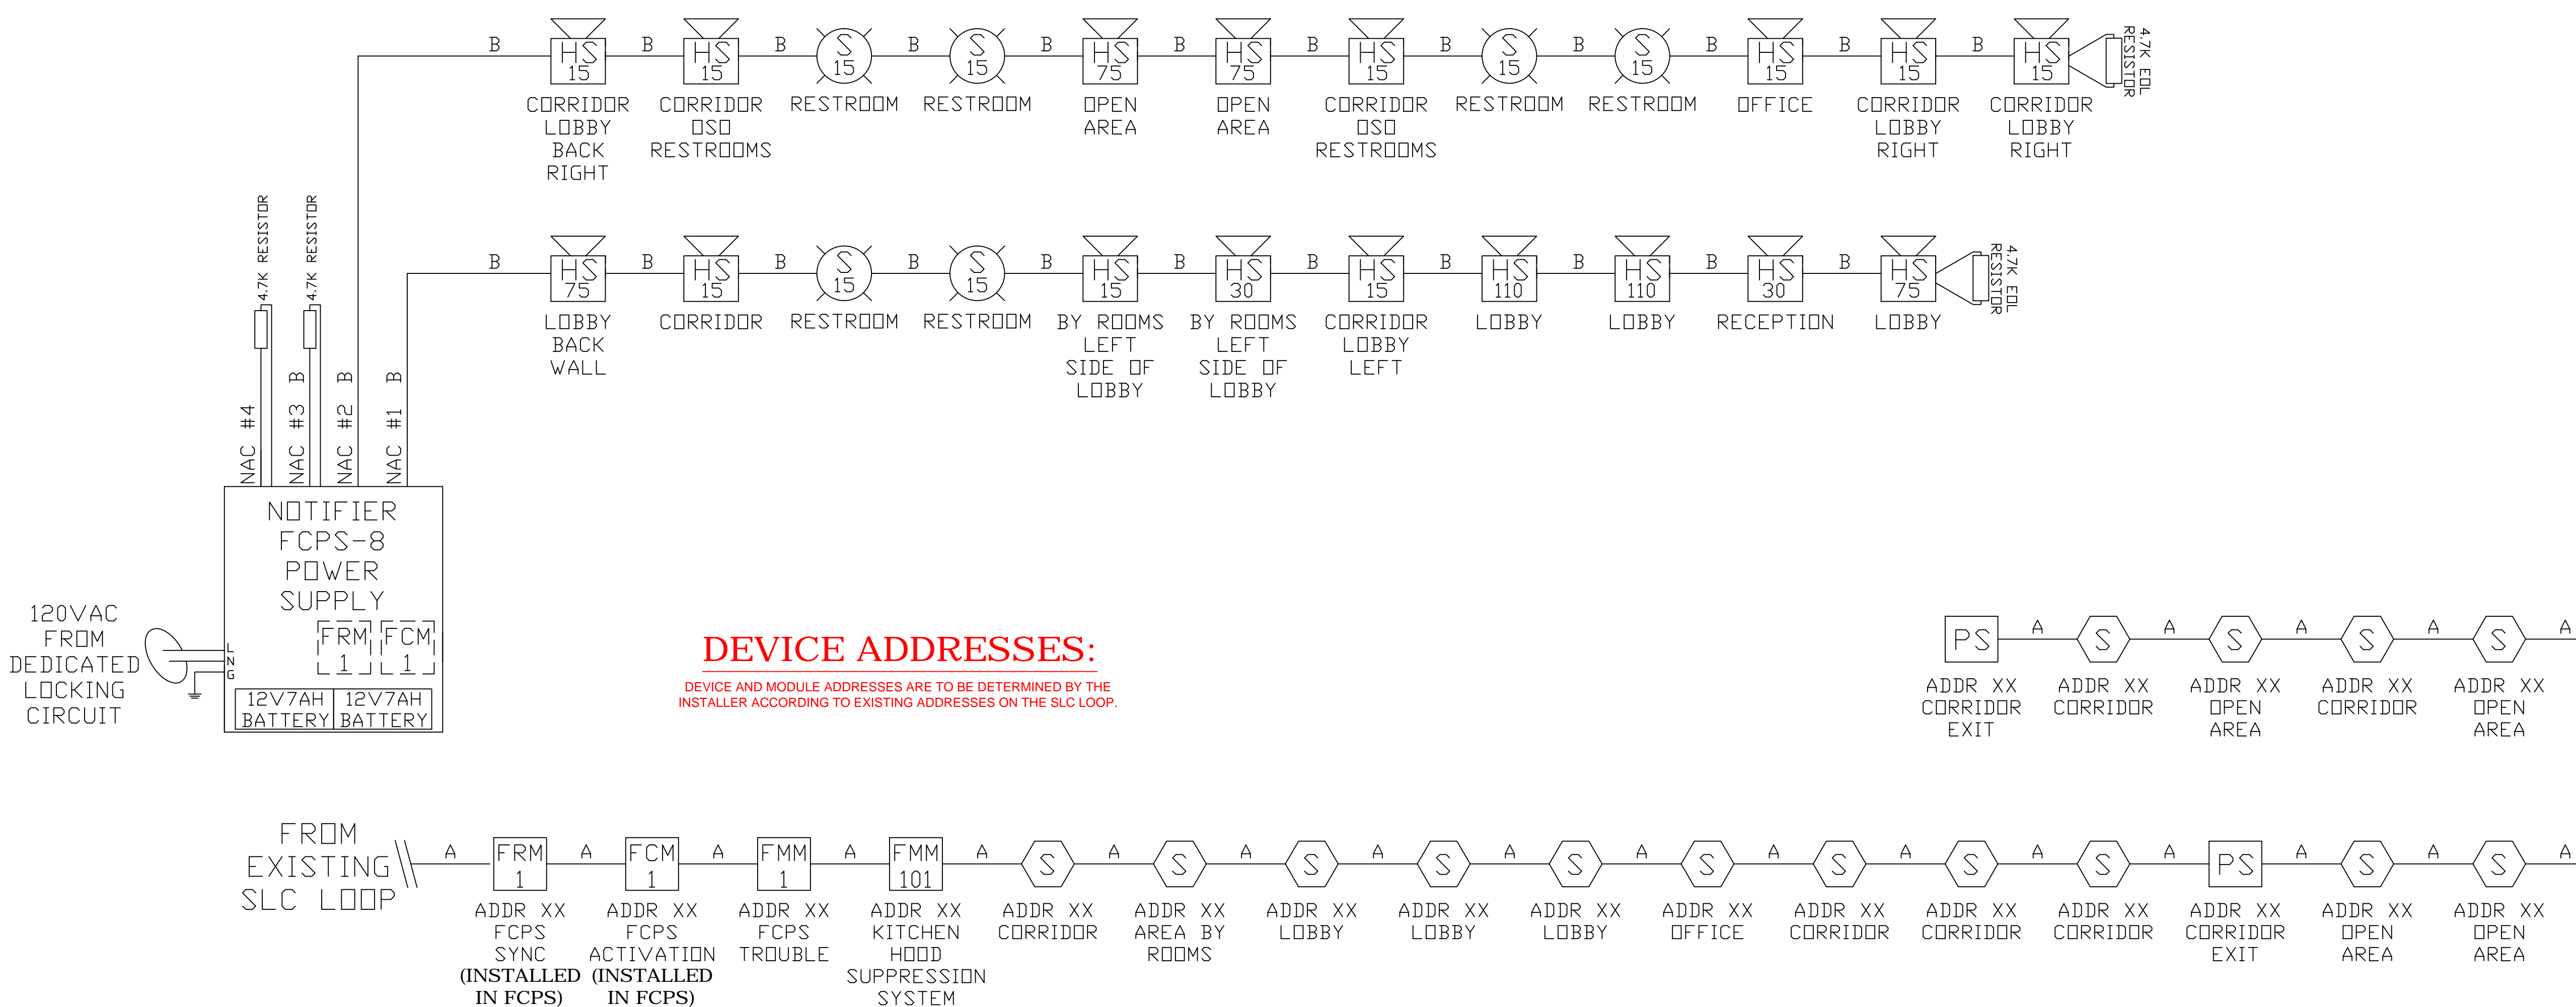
B HS 15 B HS 15 B S 15 B S 15 B HS 75 B HS 75 B HS 15 B S 15 B S 15 B HS 15 B HS 15 B HS 15 4.7K EOL RESISTOR

CORRIDOR LOBBY BACK RIGHT
CORRIDOR OSO RESTROOMS
RESTROOM
RESTROOM
OPEN AREA
OPEN AREA
CORRIDOR OSO RESTROOMS
RESTROOM
RESTROOM
OFFICE
CORRIDOR LOBBY RIGHT
CORRIDOR LOBBY RIGHT

4.7K RESISTOR
4.7K RESISTOR

B HS 75 B HS 15 B S 15 B S 15 B HS 15 B HS 30 B HS 15 B HS 110 B HS 110 B HS 30 B HS 75 4.7K EOL RESISTOR

LOBBY BACK WALL
CORRIDOR
RESTROOM
RESTROOM
BY ROOMS LEFT SIDE OF LOBBY
BY ROOMS LEFT SIDE OF LOBBY
CORRIDOR LOBBY LEFT
LOBBY
LOBBY
RECEPTION
LOBBY

NAC #4
NAC #3 B
NAC #2 B
NAC #1 B

NOTIFIER FCPS-8 POWER SUPPLY
FRM 1
FCM 1
12V7AH BATTERY
12V7AH BATTERY

120VAC FROM DEDICATED LOCKING CIRCUIT
L N G

DEVICE ADDRESSES:
DEVICE AND MODULE ADDRESSES ARE TO BE DETERMINED BY THE INSTALLER ACCORDING TO EXISTING ADDRESSES ON THE SLC LOOP.

PS A S A S A S A S A

ADDR XX CORRIDOR EXIT
ADDR XX CORRIDOR
ADDR XX OPEN AREA
ADDR XX CORRIDOR
ADDR XX OPEN AREA

FROM EXISTING SLC LOOP

A FRM 1 A FCM 1 A FMM 1 A FMM 101 A S A S A S A S A S A S A S A S A S A PS A S A S A

ADDR XX FCPS SYNC (INSTALLED IN FCPS)
ADDR XX FCPS ACTIVATION (INSTALLED IN FCPS)
ADDR XX FCPS TROUBLE
ADDR XX KITCHEN HOOD SUPPRESSION SYSTEM
ADDR XX CORRIDOR
ADDR XX AREA BY ROOMS
ADDR XX LOBBY
ADDR XX LOBBY
ADDR XX LOBBY
ADDR XX OFFICE
ADDR XX CORRIDOR
ADDR XX CORRIDOR
ADDR XX CORRIDOR
ADDR XX CORRIDOR EXIT
ADDR XX OPEN AREA
ADDR XX OPEN AREA